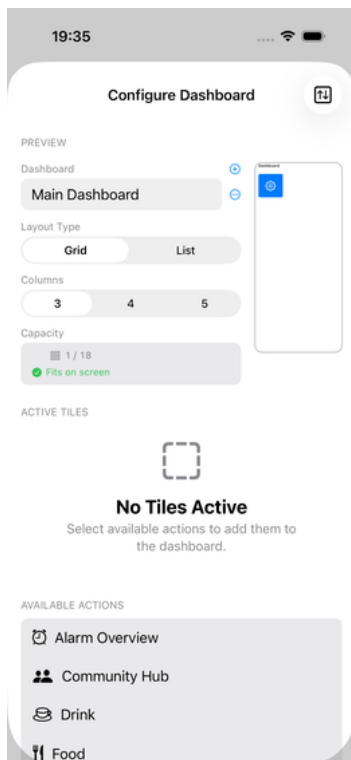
19:35

Configure Dashboard

PREVIEW

Dashboard

Main Dashboard

Layout Type

Grid

List

Columns

3

4

5

Capacity

1 / 18

Fits on screen

Dashboard

ACTIVE TILES

No Tiles Active

Select available actions to add them to the dashboard.

AVAILABLE ACTIONS

Alarm Overview

Community Hub

Drink

Food